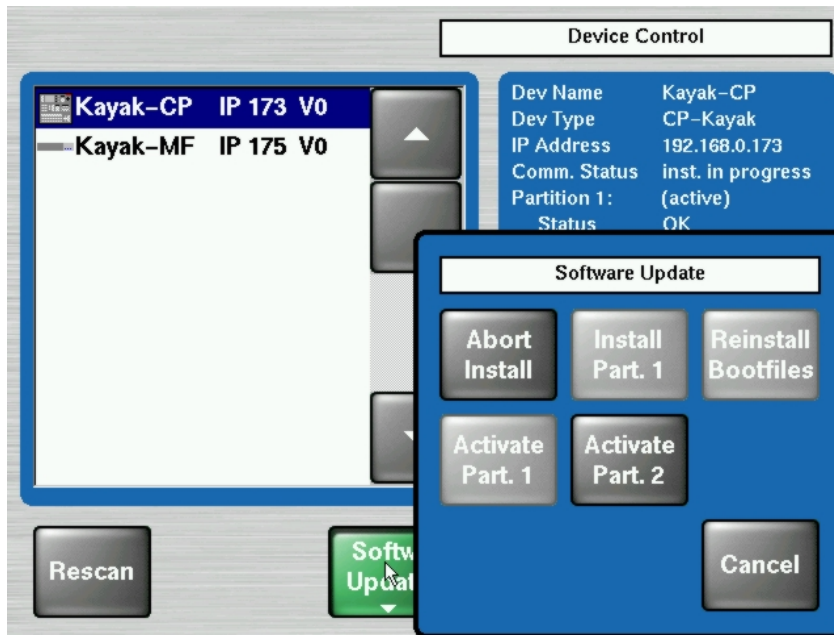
Device Control

Kayak-CP IP 173 V0
Kayak-MF IP 175 V0

Dev Name Kayak-CP
Dev Type CP-Kayak
IP Address 192.168.0.173
Comm. Status inst. in progress
Partition 1: (active)
Status OK

Software Update

Abort Install
Install Part. 1
Reinstall Bootfiles
Activate Part. 1
Activate Part. 2
Cancel

Rescan
Softw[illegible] Upd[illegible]